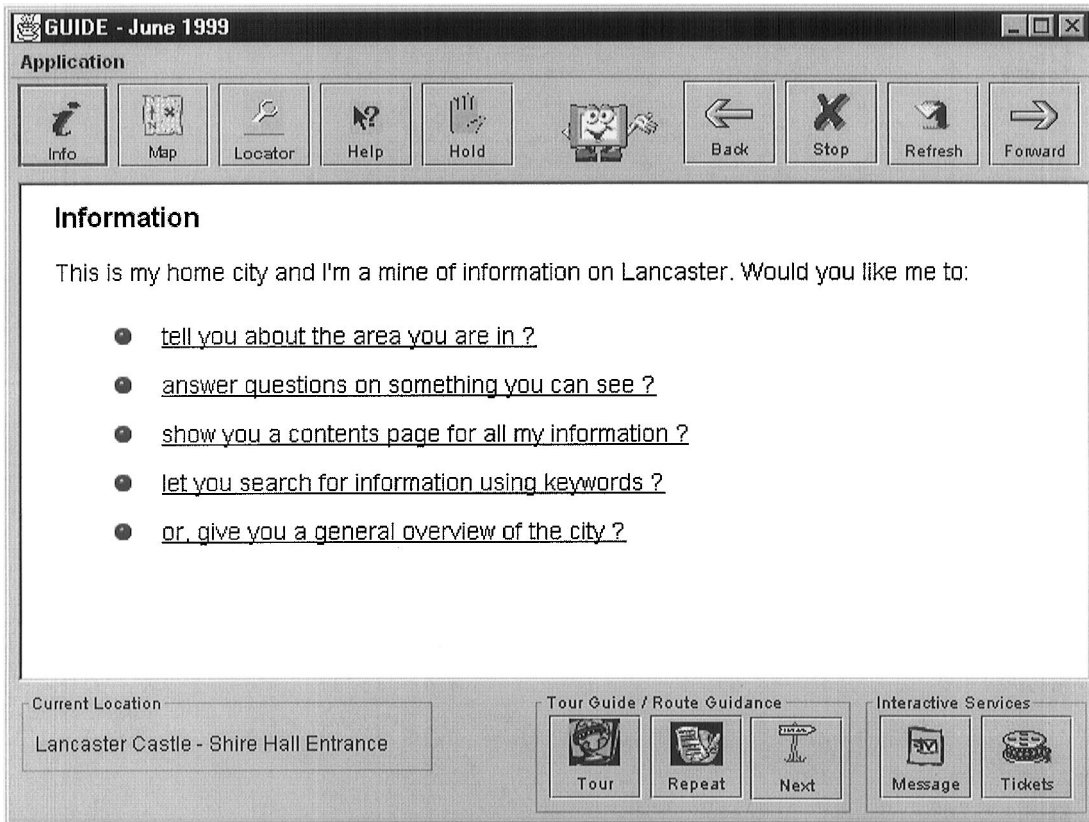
GUIDE - June 1999

Application

Info Map Locator Help Hold Back Stop Refresh Forward

Information

This is my home city and I'm a mine of information on Lancaster. Would you like me to:

- tell you about the area you are in ?
- answer questions on something you can see ?
- show you a contents page for all my information ?
- let you search for information using keywords ?
- or, give you a general overview of the city ?

Current Location

Lancaster Castle - Shire Hall Entrance

Tour Guide / Route Guidance

Tour Repeat Next

Interactive Services

Message Tickets